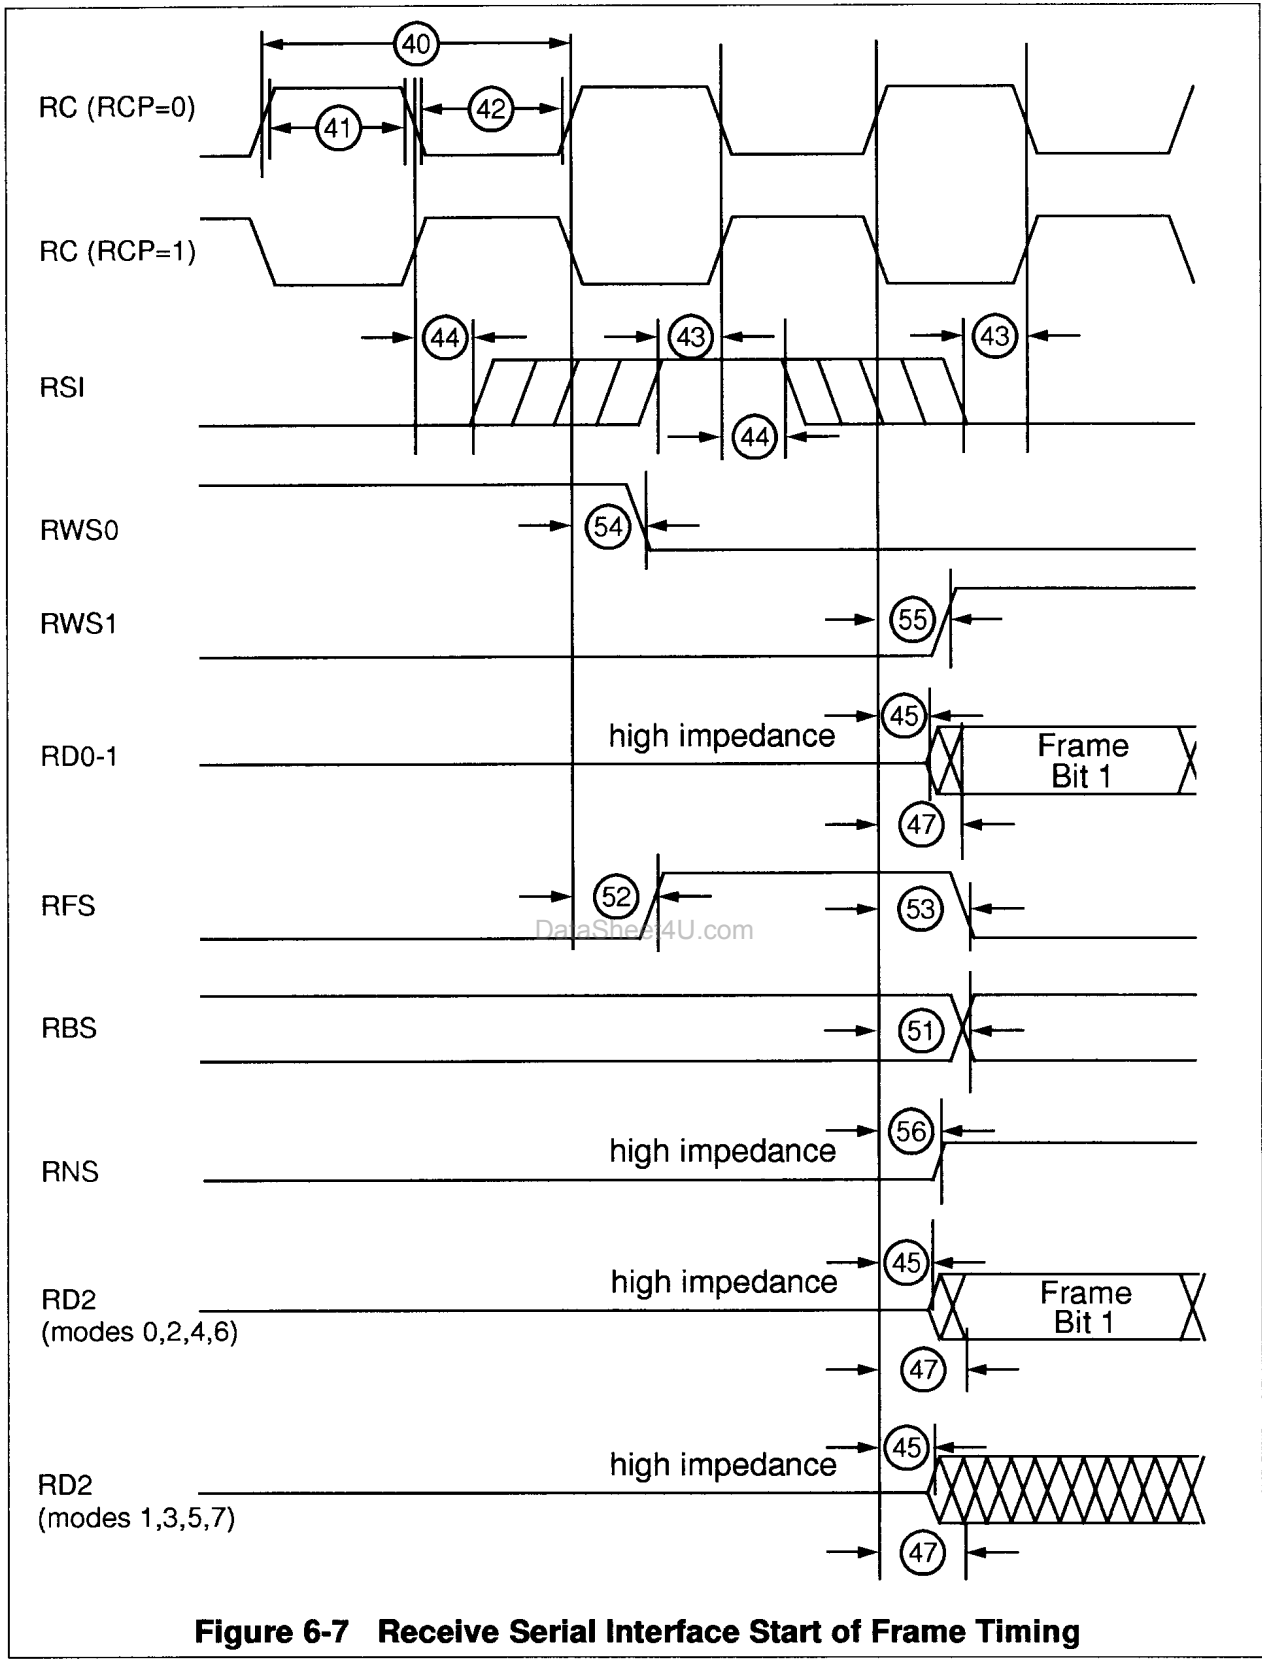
40
RC (RCP=0)
41
42
RC (RCP=1)
44
43
43
RSI
44
RWS0
54
RWS1
55
45
high impedance
RD0-1
Frame Bit 1
47
RFS
52
53
DataSheet4U.com
RBS
51
56
high impedance
RNS
45
high impedance
RD2 (modes 0,2,4,6)
Frame Bit 1
47
45
high impedance
RD2 (modes 1,3,5,7)
47
Figure 6-7 Receive Serial Interface Start of Frame Timing